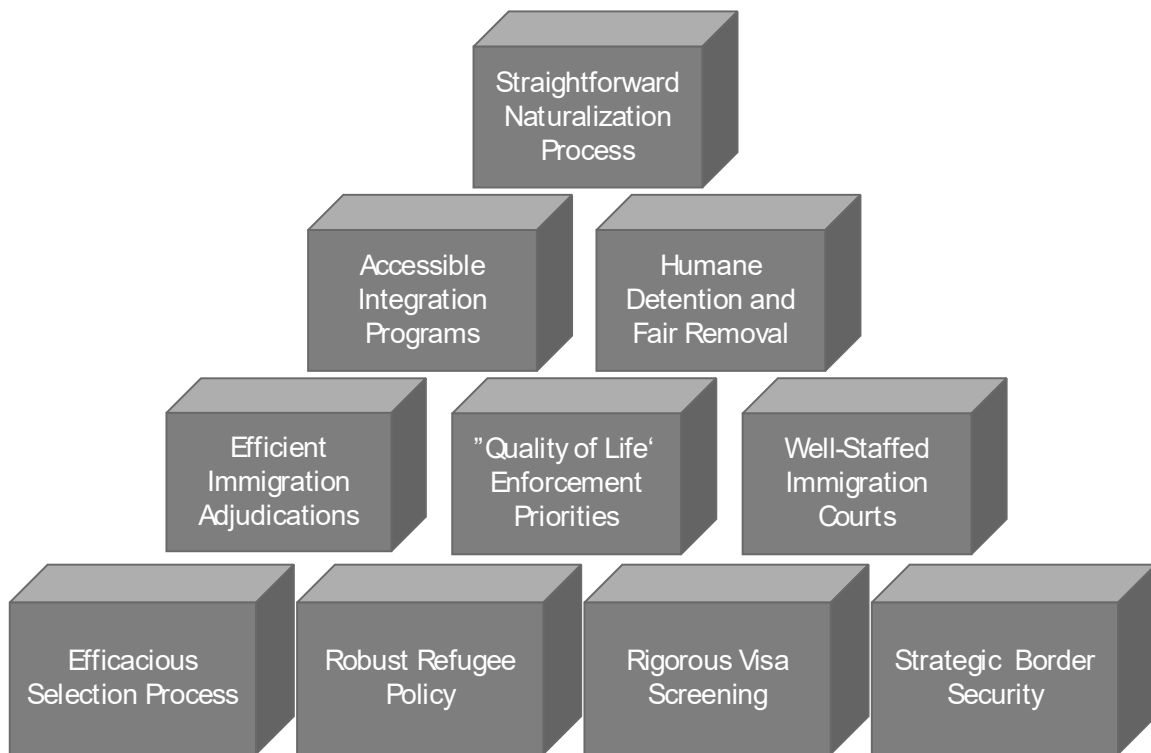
Straightforward Naturalization Process

Accessible Integration Programs

Humane Detention and Fair Removal

Efficient Immigration Adjudications

"Quality of Life' Enforcement Priorities

Well-Staffed Immigration Courts

Efficacious Selection Process

Robust Refugee Policy

Rigorous Visa Screening

Strategic Border Security